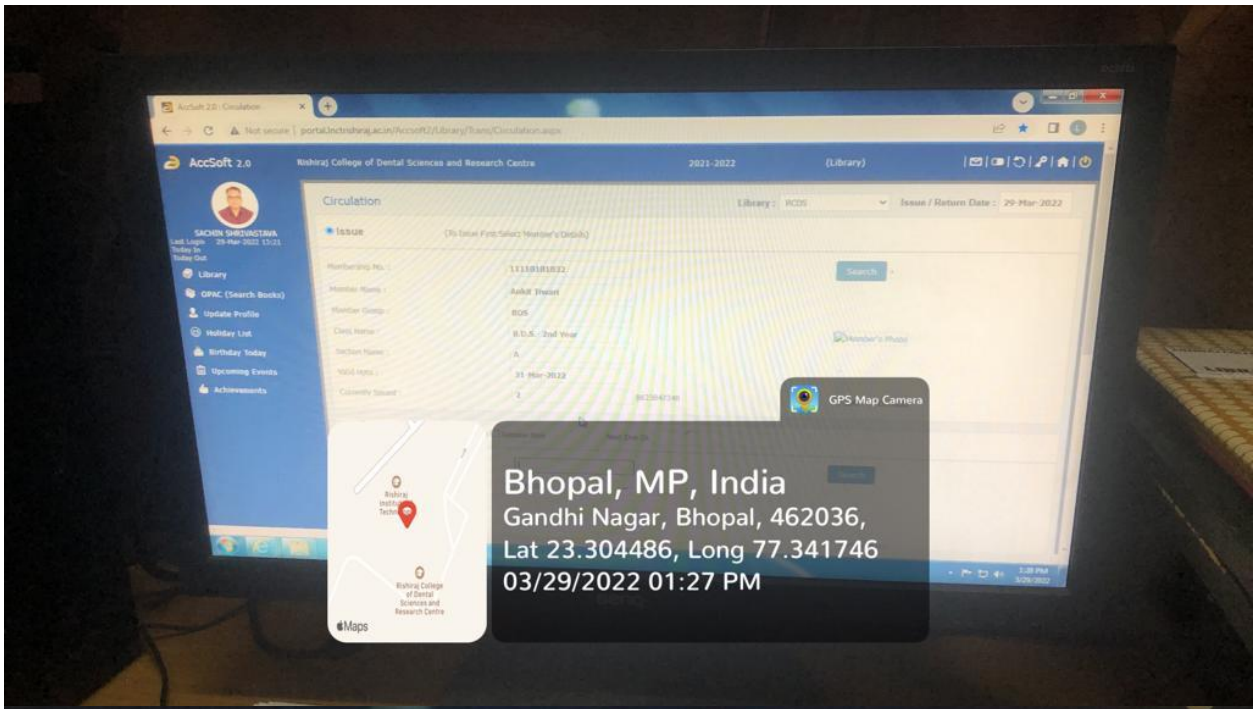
AccSoft 2.0 : Circulation

Not secure | portal.rishiraj.ac.in/AccSoft2/Library/Trans/Circulation.aspx

AccSoft 2.0

Rishiraj College of Dental Sciences and Research Centre

2021-2022

(Library)

SACHIN SHRIVASTAVA
Last Login: 29-Mar-2022 13:21
Today In
Today Out

Library

OPAC (Search Books)

Update Profile

Holiday List

Birthday Today

Upcoming Events

Achievements

Circulation

Library : RCDS

Issue / Return Date : 29-Mar-2022

Issue

(To Issue First Select Member's Details)

Membership No. :

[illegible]

Search

Member Name :

Ankit Tiwari

Member Group :

BDS

Class Name :

B.D.S. 2nd Year

Member's Photo

Section Name :

A

Valid Upto :

31-Mar-2022

Currently Issued :

2

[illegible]

Search

GPS Map Camera

Rishiraj Institute of Technology

Rishiraj College of Dental Sciences and Research Centre

Maps

Bhopal, MP, India

Gandhi Nagar, Bhopal, 462036,

Lat 23.304486, Long 77.341746

03/29/2022 01:27 PM